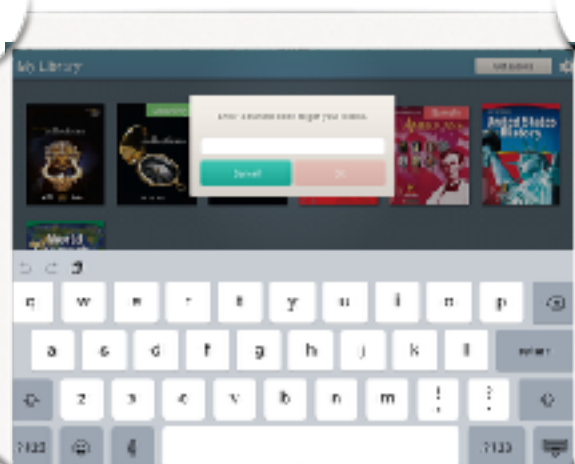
My Library

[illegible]

Enter a license code to get your books.

Cancel

OK

Collections

Collections

United States History

World

q w e r t y u i o p

a s d f g h j k l

return

z x c v b n m ! ?

.?123

.?123